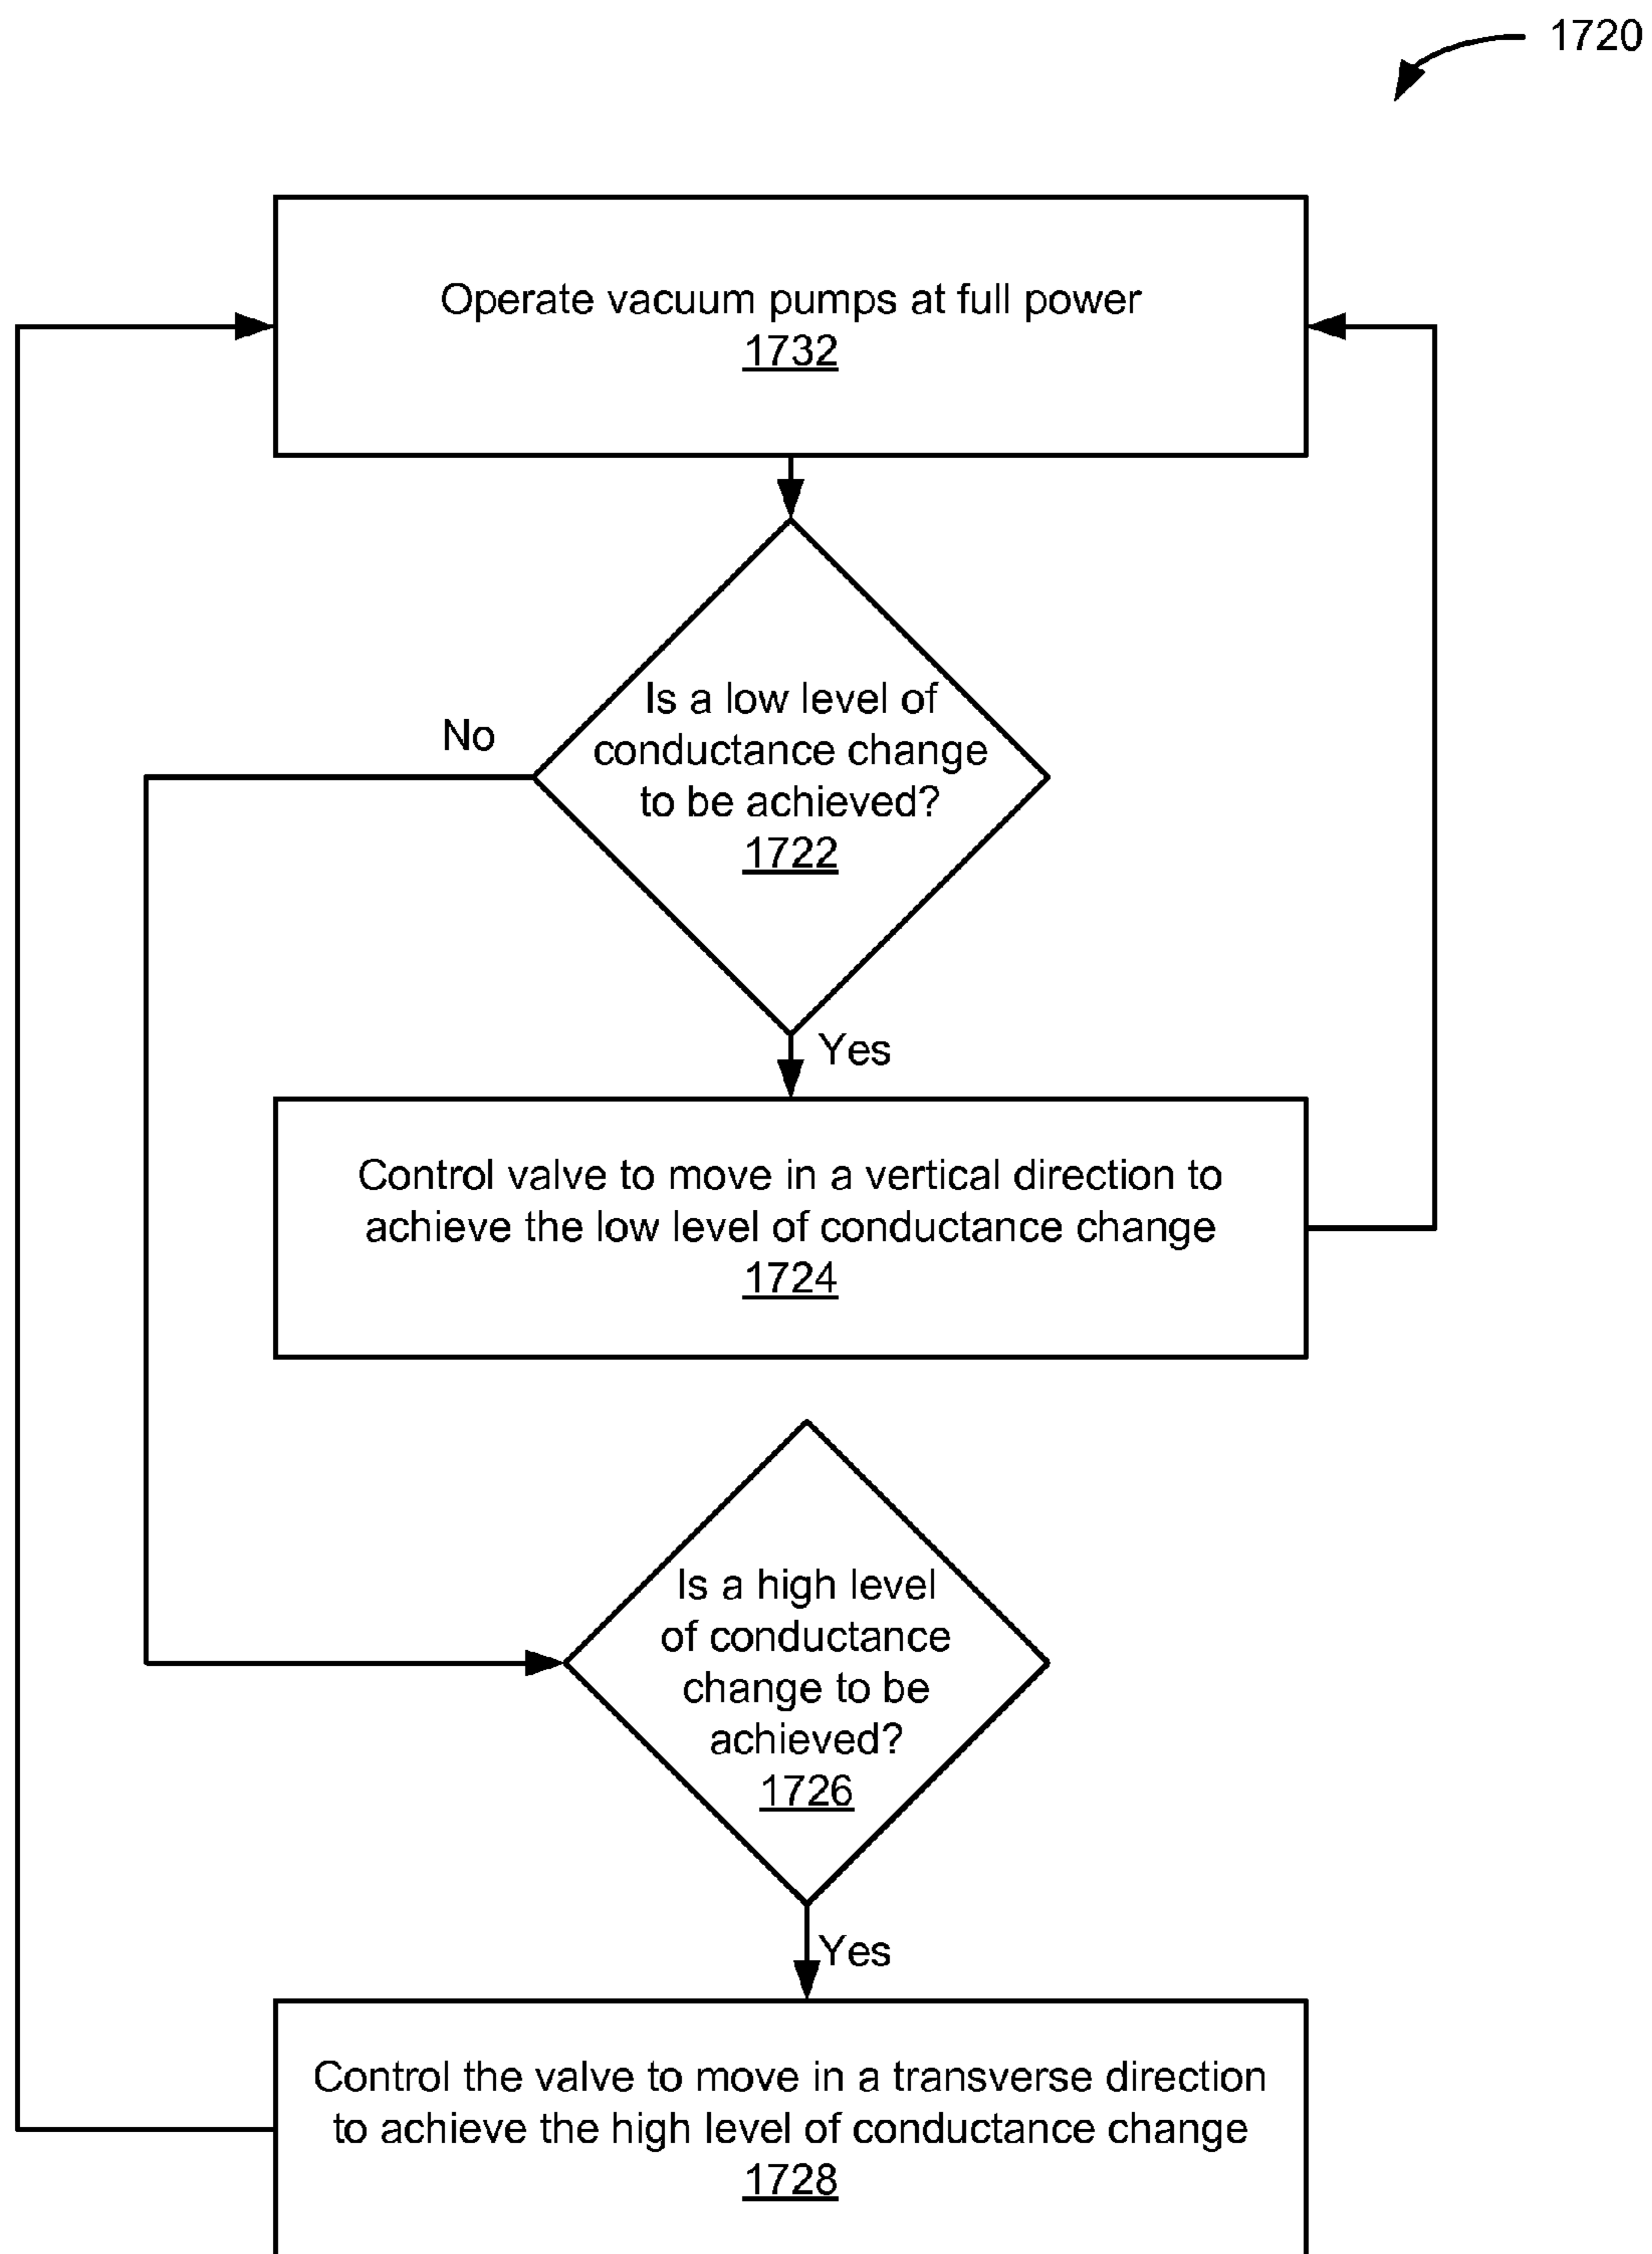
1720

Operate vacuum pumps at full power
1732

Is a low level of conductance change to be achieved?
1722

No

Yes

Control valve to move in a vertical direction to achieve the low level of conductance change
1724

Is a high level of conductance change to be achieved?
1726

Yes

Control the valve to move in a transverse direction to achieve the high level of conductance change
1728